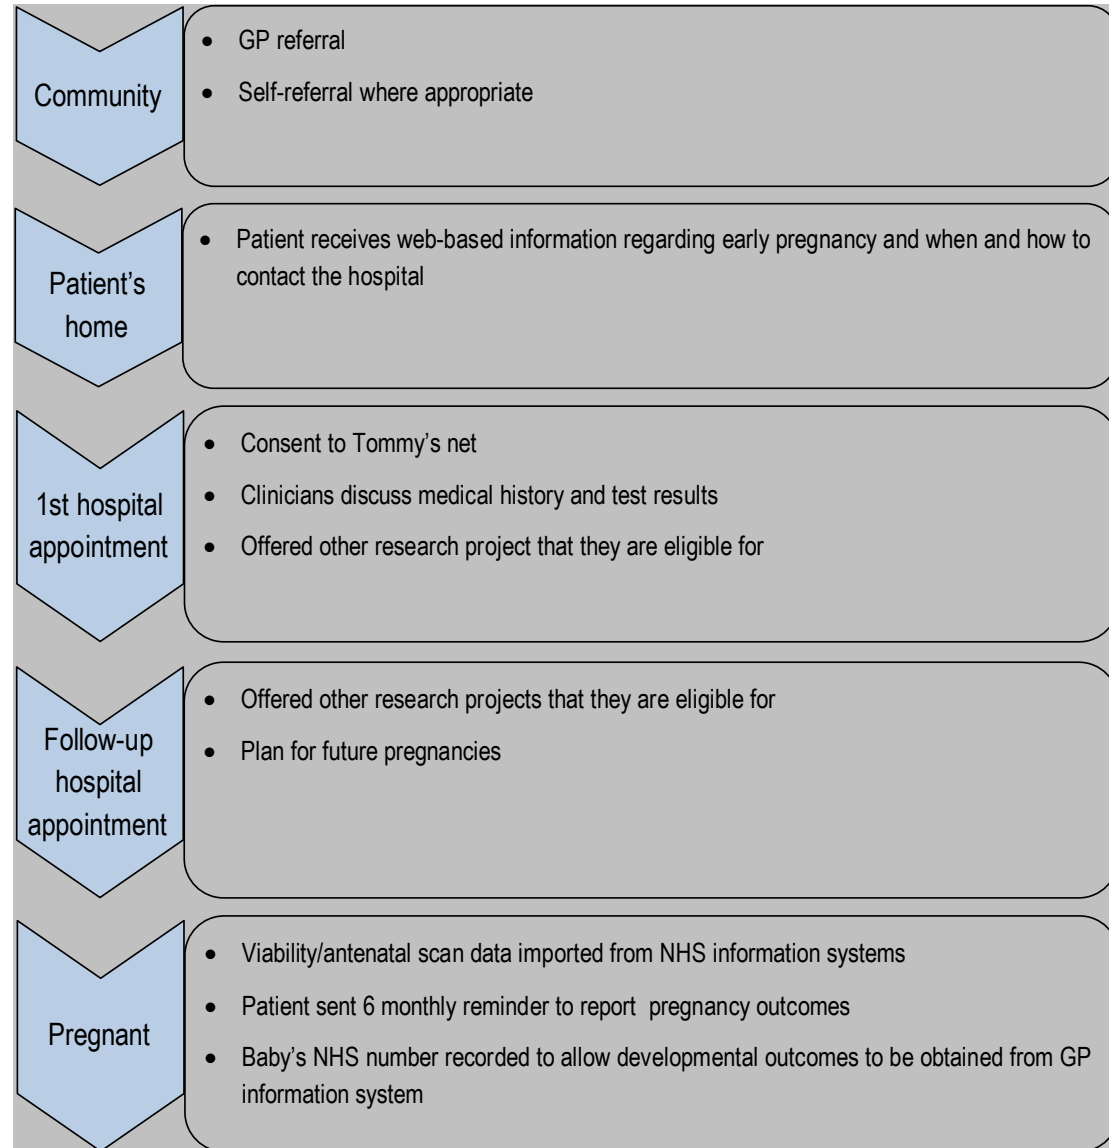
Community

- GP referral
- Self-referral where appropriate

Patient's home

- Patient receives web-based information regarding early pregnancy and when and how to contact the hospital

1st hospital appointment

- Consent to Tommy's net
- Clinicians discuss medical history and test results
- Offered other research project that they are eligible for

Follow-up hospital appointment

- Offered other research projects that they are eligible for
- Plan for future pregnancies

Pregnant

- Viability/antenatal scan data imported from NHS information systems
- Patient sent 6 monthly reminder to report pregnancy outcomes
- Baby's NHS number recorded to allow developmental outcomes to be obtained from GP information system